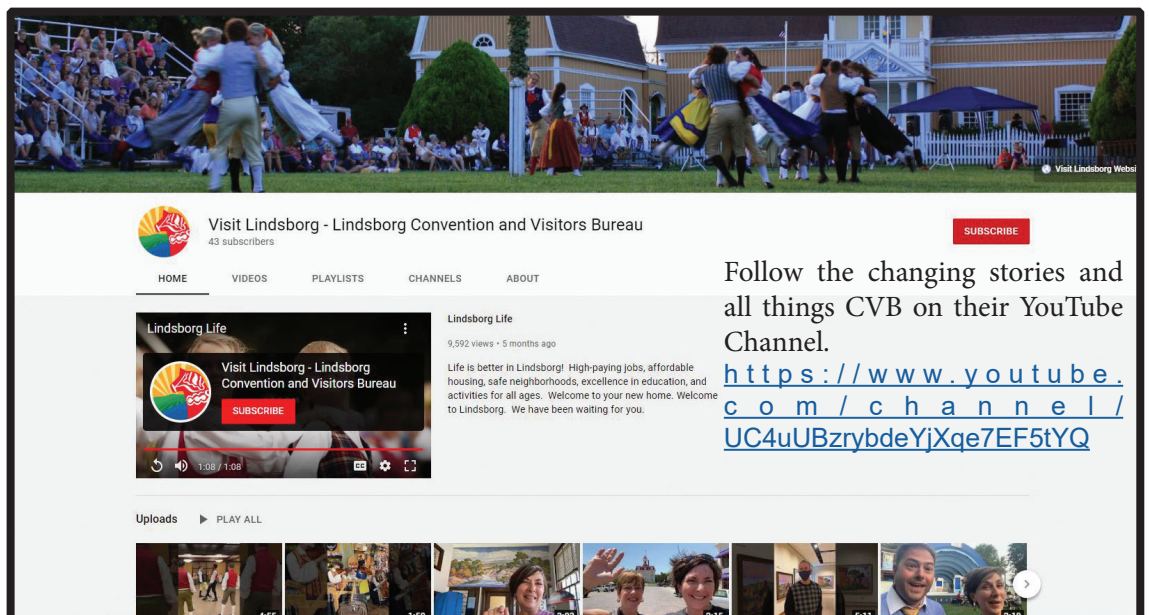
Visit Lindsborg Websi

Visit Lindsborg - Lindsborg Convention and Visitors Bureau
43 subscribers

SUBSCRIBE

HOME VIDEOS PLAYLISTS CHANNELS ABOUT

Follow the changing stories and all things CVB on their YouTube Channel. https://www.youtube.com/channel/UC4uUBzrybdeYjXqe7EF5tYQ

Lindsborg Life

Visit Lindsborg - Lindsborg Convention and Visitors Bureau

SUBSCRIBE

1:08 / 1:08

Lindsborg Life

9,592 views • 5 months ago

Life is better in Lindsborg! High-paying jobs, affordable housing, safe neighborhoods, excellence in education, and activities for all ages. Welcome to your new home. Welcome to Lindsborg. We have been waiting for you.

Uploads PLAY ALL